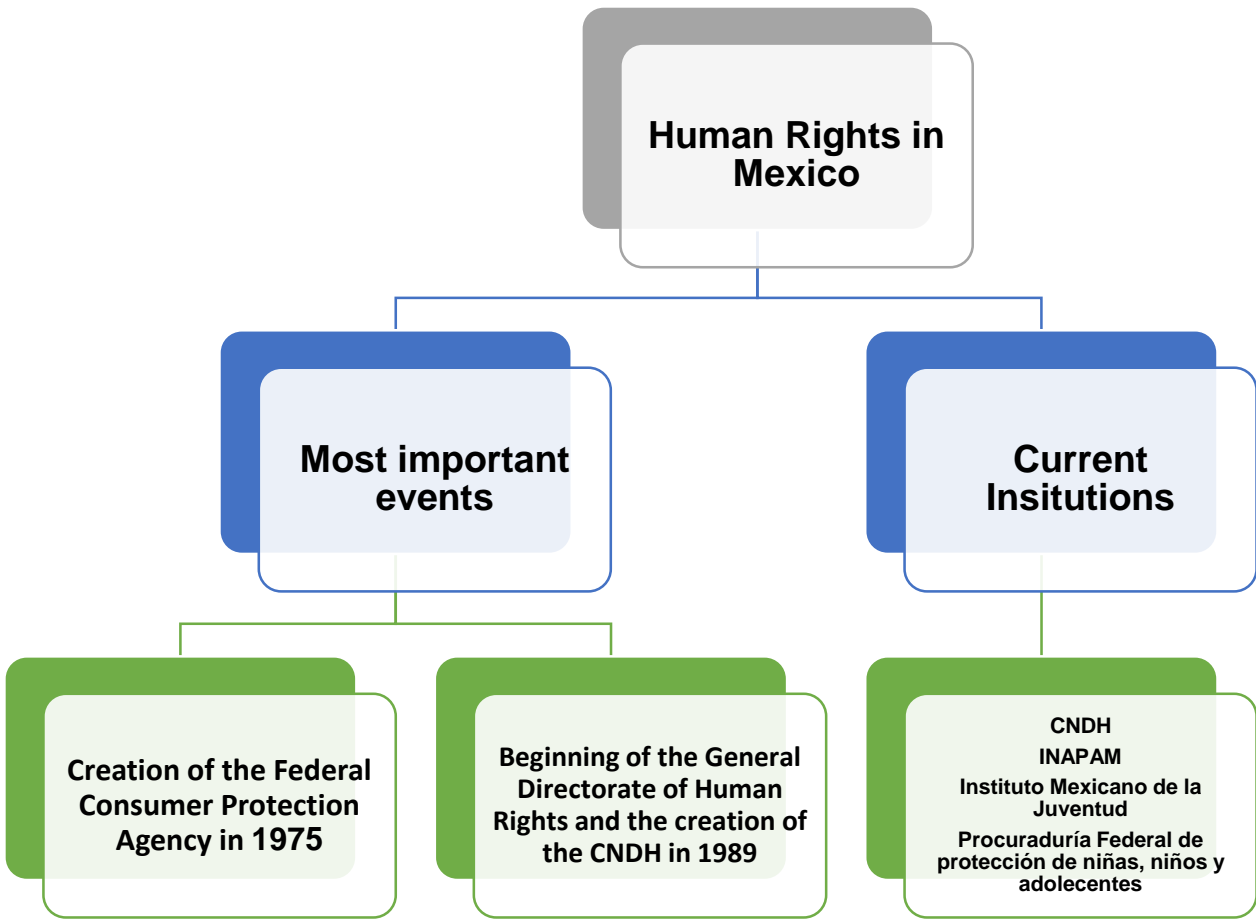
Human Rights in Mexico

Most important events

Current Insitutions

Creation of the Federal Consumer Protection Agency in 1975

Beginning of the General Directorate of Human Rights and the creation of the CNDH in 1989

CNDH

INAPAM

Instituto Mexicano de la Juventud

Procuraduría Federal de protección de niñas, niños y adolecentes